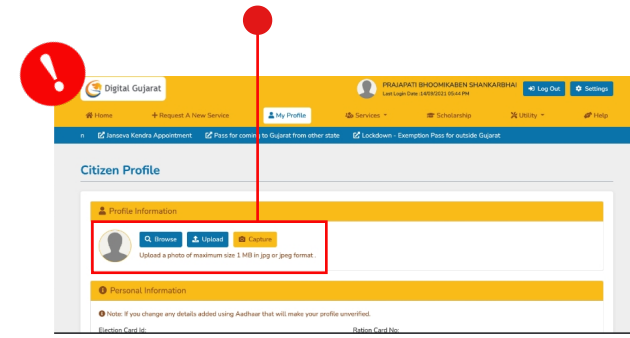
Digital Gujarat

PRAJAPATI BHOOMIKABEN SHANKARBHAI
Last Login Date: 14/09/2021 05:44 PM

Log Out Settings

Home + Request A New Service My Profile Services Scholarship Utility Help

n Janseva Kendra Appointment Pass for coming to Gujarat from other state Lockdown - Exemption Pass for outside Gujarat

Citizen Profile

Profile Information

Browse Upload Capture

Upload a photo of maximum size 1 MB in jpg or jpeg format .

Personal Information

Note: If you change any details added using Aadhaar that will make your profile unverified.

Election Card Id: Ration Card No: